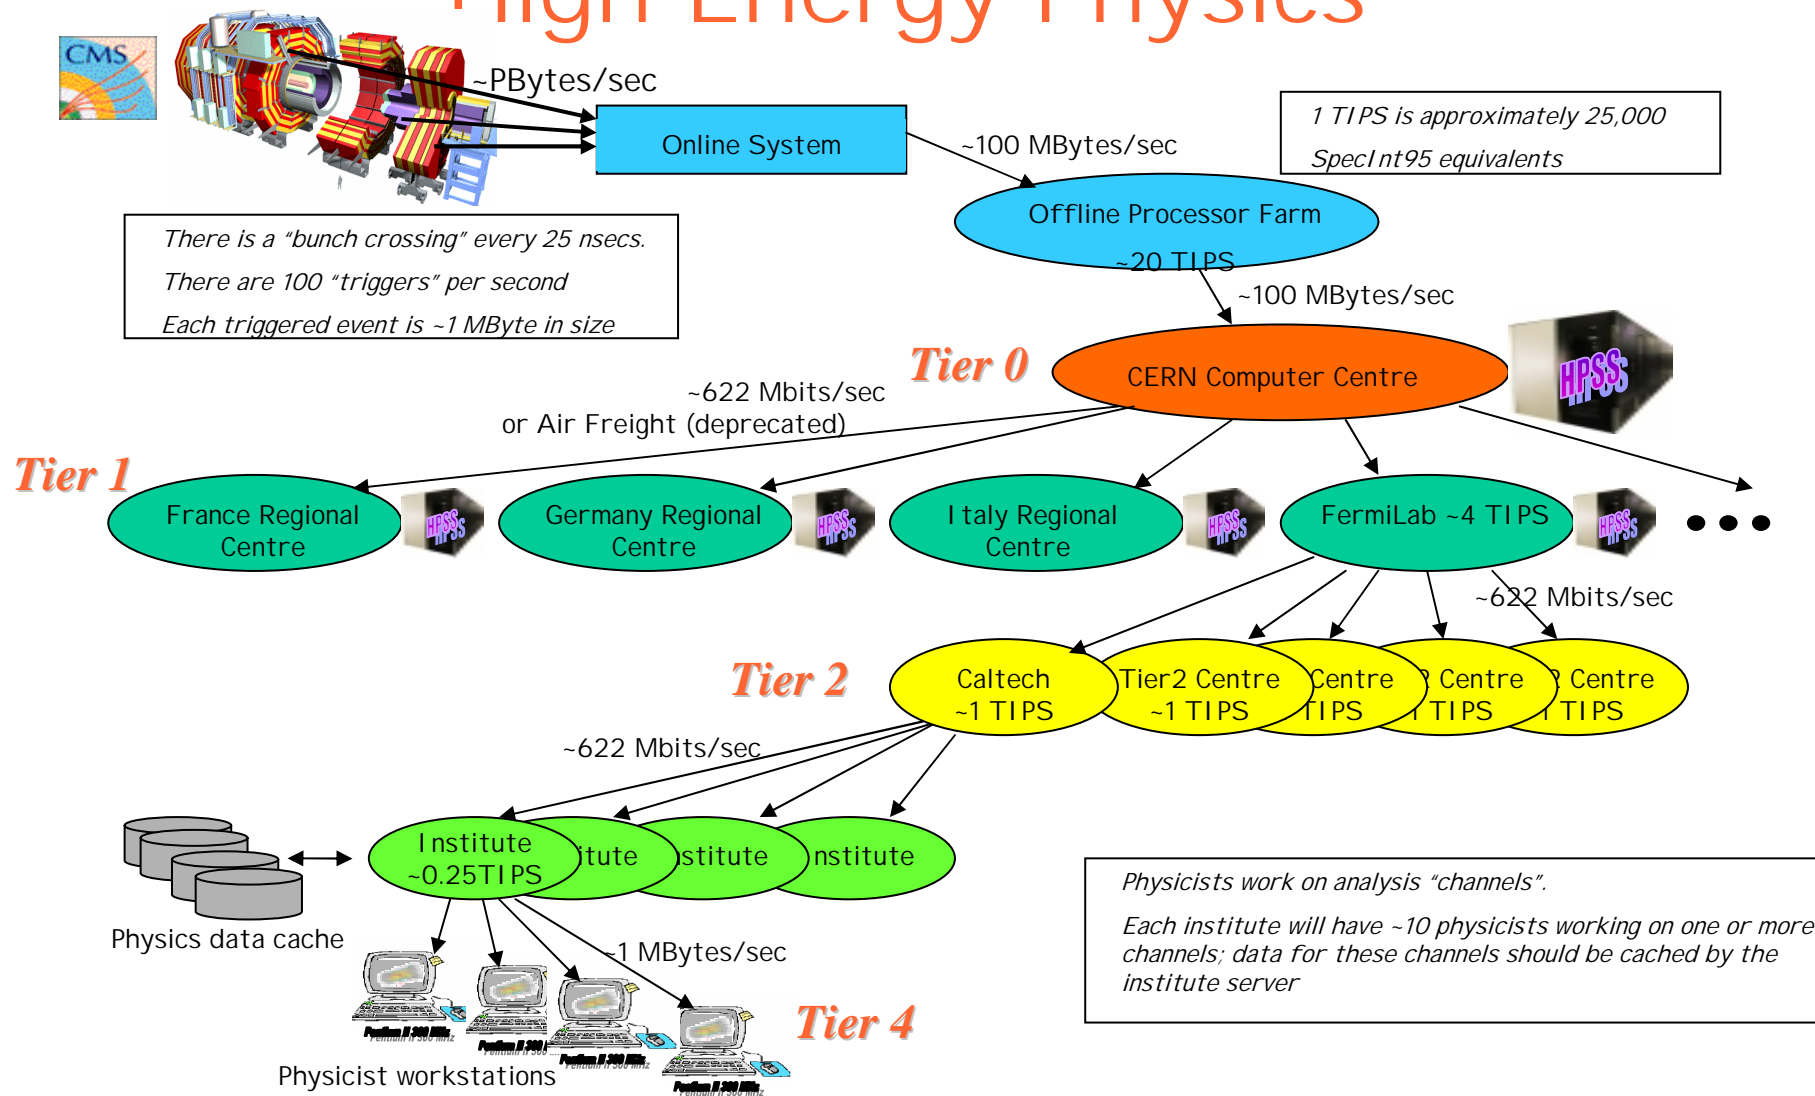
High Energy Physics

CMS

~PBytes/sec

Online System

~100 MBytes/sec

1 TIPS is approximately 25,000 SpecInt95 equivalents

Offline Processor Farm ~20 TIPS

There is a "bunch crossing" every 25 nsecs.

There are 100 "triggers" per second

Each triggered event is ~1 MByte in size

~100 MBytes/sec

Tier 0

CERN Computer Centre

HPSS

~622 Mbits/sec or Air Freight (deprecated)

Tier 1

France Regional Centre

HPSS

Germany Regional Centre

HPSS

Italy Regional Centre

HPSS

FermiLab ~4 TIPS

HPSS

~622 Mbits/sec

Tier 2

Caltech ~1 TIPS

Tier2 Centre ~1 TIPS

Centre TIPS

Centre TIPS

Centre TIPS

~622 Mbits/sec

Institute ~0.25TIPS

itute

stitute

nstitute

Physics data cache

~1 MBytes/sec

Physicists work on analysis "channels".

Each institute will have ~10 physicists working on one or more channels; data for these channels should be cached by the institute server

Tier 4

Pentium II 300 MHz

Pentium II 300 MHz

Pentium II 300 MHz

Pentium II 300 MHz

Physicist workstations